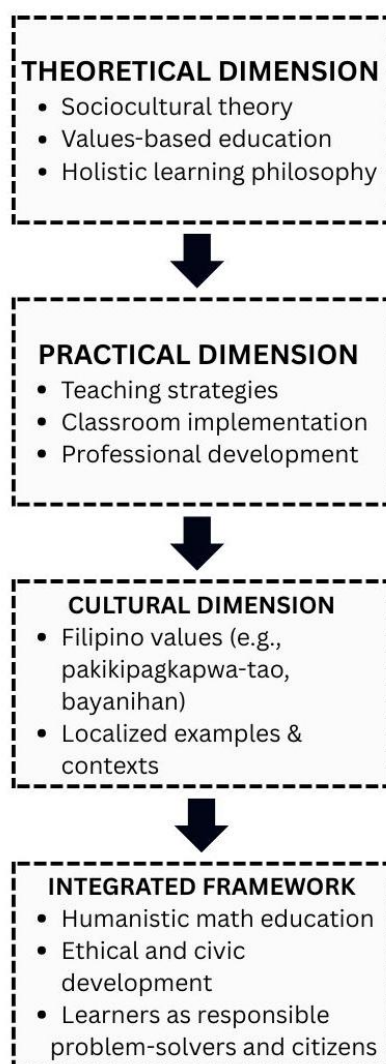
THEORETICAL DIMENSION
- Sociocultural theory
- Values-based education
- Holistic learning philosophy

PRACTICAL DIMENSION
- Teaching strategies
- Classroom implementation
- Professional development

CULTURAL DIMENSION
- Filipino values (e.g., pakikipagkapwa-tao, bayanihan)
- Localized examples & contexts

INTEGRATED FRAMEWORK
- Humanistic math education
- Ethical and civic development
- Learners as responsible problem-solvers and citizens